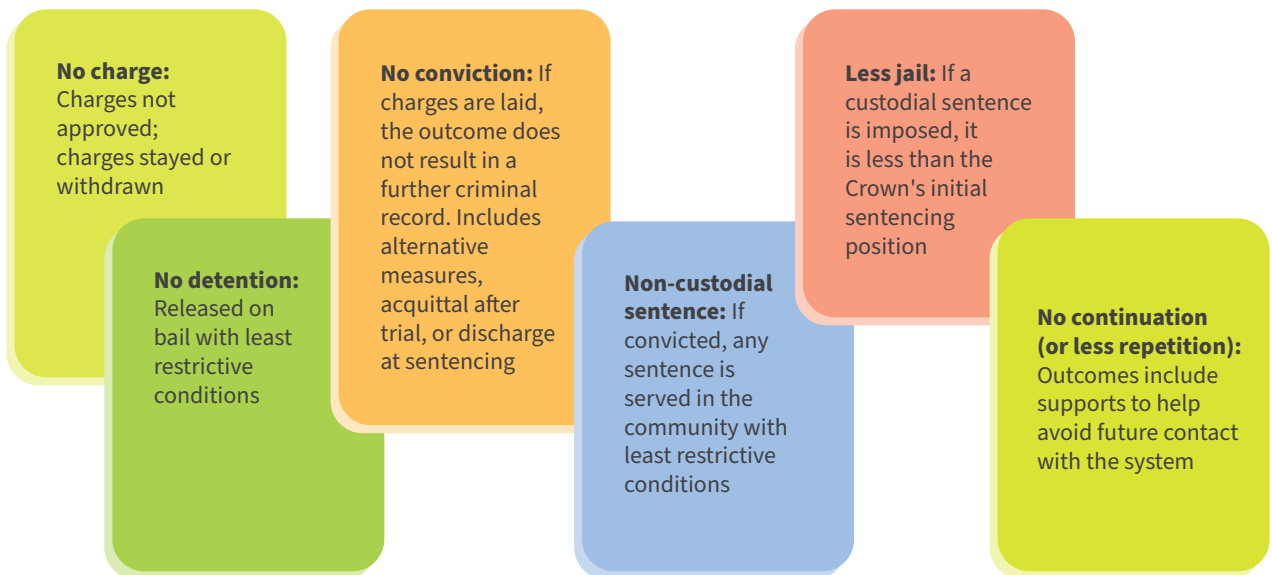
**No charge:** Charges not approved; charges stayed or withdrawn

**No detention:** Released on bail with least restrictive conditions

**No conviction:** If charges are laid, the outcome does not result in a further criminal record. Includes alternative measures, acquittal after trial, or discharge at sentencing

**Non-custodial sentence:** If convicted, any sentence is served in the community with least restrictive conditions

**Less jail:** If a custodial sentence is imposed, it is less than the Crown's initial sentencing position

**No continuation (or less repetition):** Outcomes include supports to help avoid future contact with the system